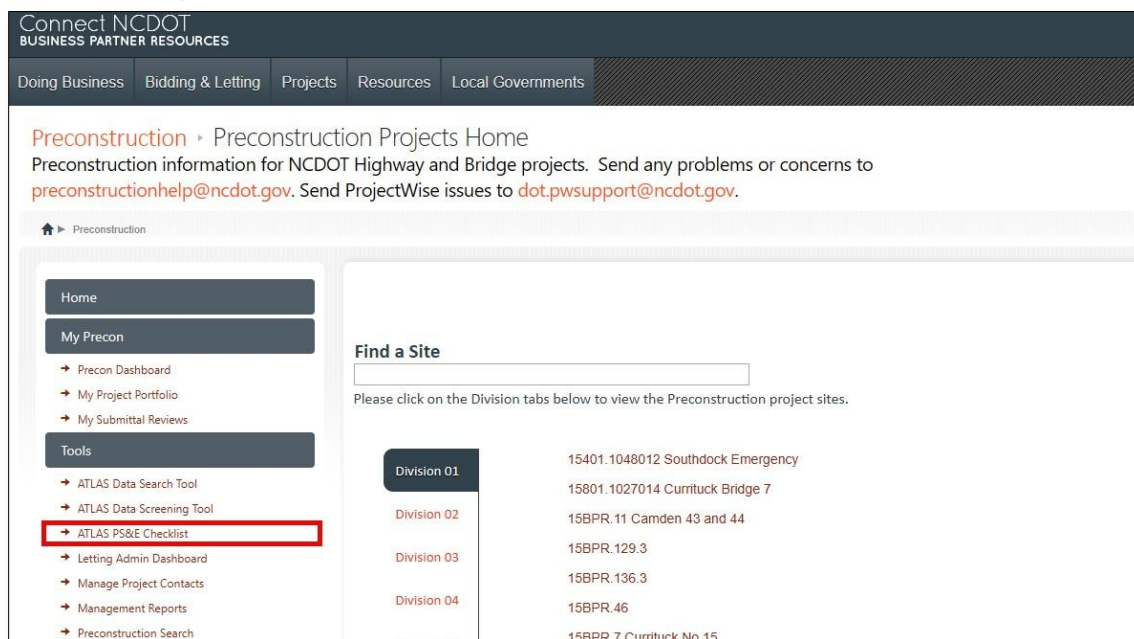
Connect NCDOT
BUSINESS PARTNER RESOURCES

Doing Business | Bidding & Letting | Projects | Resources | Local Governments

Preconstruction › Preconstruction Projects Home

Preconstruction information for NCDOT Highway and Bridge projects. Send any problems or concerns to preconstructionhelp@ncdot.gov. Send ProjectWise issues to dot.pwsupport@ncdot.gov.

Preconstruction

Home

My Precon

Precon Dashboard
My Project Portfolio
My Submittal Reviews

Tools

ATLAS Data Search Tool
ATLAS Data Screening Tool
ATLAS PS&E Checklist
Letting Admin Dashboard
Manage Project Contacts
Management Reports
Preconstruction Search

Find a Site

Please click on the Division tabs below to view the Preconstruction project sites.

Division 01
Division 02
Division 03
Division 04

15401.1048012 Southdock Emergency
15801.1027014 Currituck Bridge 7
15BPR.11 Camden 43 and 44
15BPR.129.3
15BPR.136.3
15BPR.46
15BPR.7 Currituck No.15